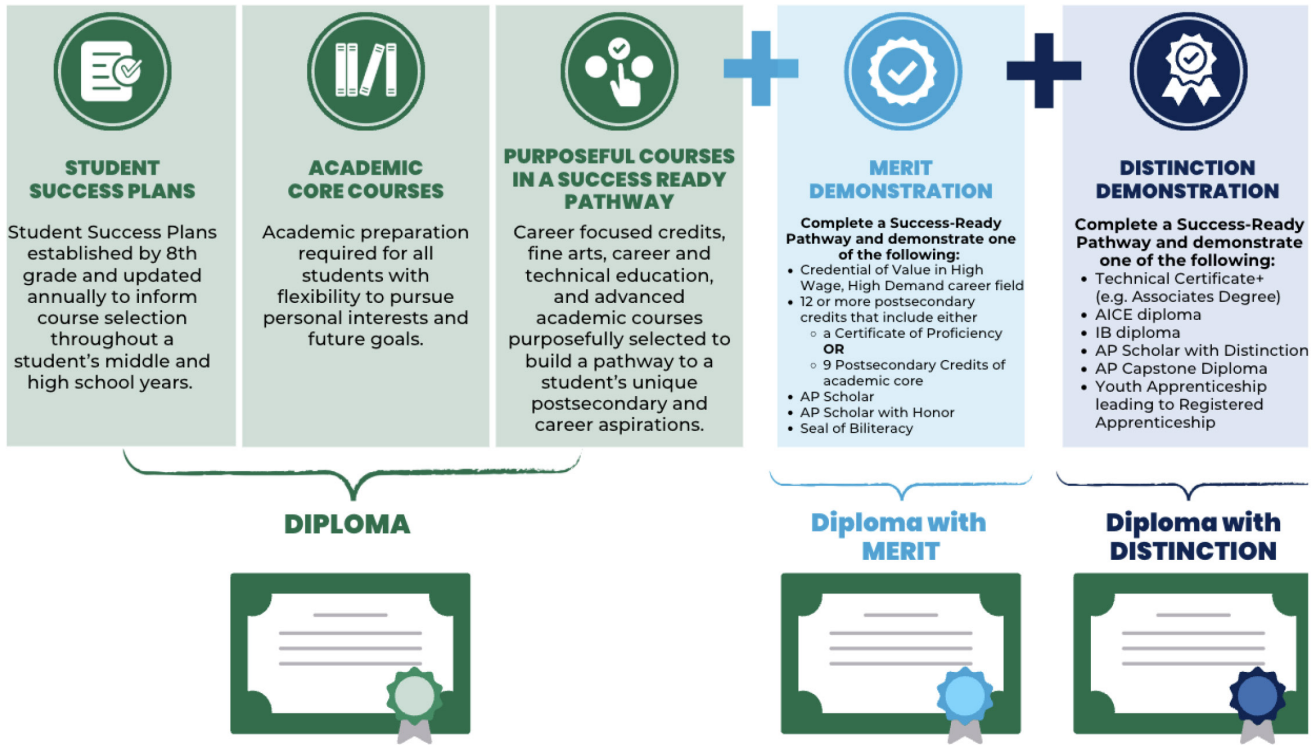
STUDENT SUCCESS PLANS

Student Success Plans established by 8th grade and updated annually to inform course selection throughout a student's middle and high school years.

ACADEMIC CORE COURSES

Academic preparation required for all students with flexibility to pursue personal interests and future goals.

PURPOSEFUL COURSES IN A SUCCESS READY PATHWAY

Career focused credits, fine arts, career and technical education, and advanced academic courses purposefully selected to build a pathway to a student's unique postsecondary and career aspirations.

MERIT DEMONSTRATION

Complete a Success-Ready Pathway and demonstrate one of the following:
- Credential of Value in High Wage, High Demand career field
- 12 or more postsecondary credits that include either
  - a Certificate of Proficiency
  OR
  - 9 Postsecondary Credits of academic core
- AP Scholar
- AP Scholar with Honor
- Seal of Biliteracy

DISTINCTION DEMONSTRATION

Complete a Success-Ready Pathway and demonstrate one of the following:
- Technical Certificate+ (e.g. Associates Degree)
- AICE diploma
- IB diploma
- AP Scholar with Distinction
- AP Capstone Diploma
- Youth Apprenticeship leading to Registered Apprenticeship

DIPLOMA

Diploma with MERIT

Diploma with DISTINCTION